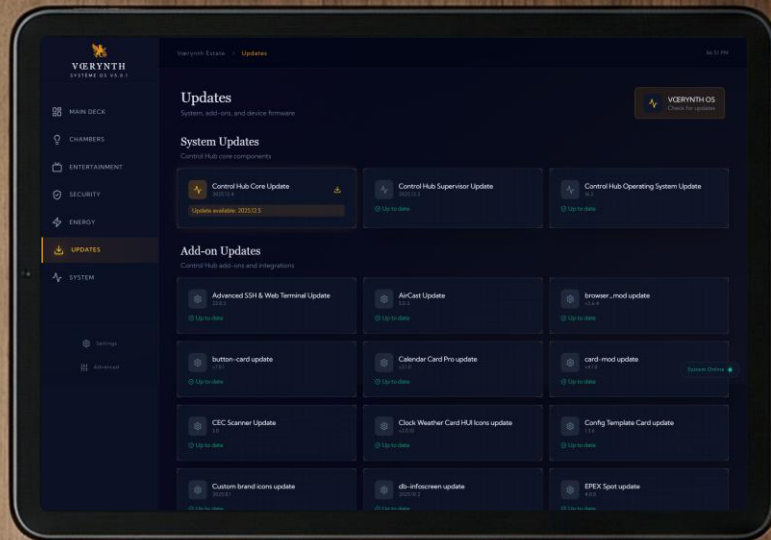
VŒRYNTH
SYSTÈME OS V4.0.1

MAIN DECK
CHAMBERS
ENTERTAINMENT
SECURITY
ENERGY
UPDATES
SYSTEM

Settings
Advanced

Vœrynth Estate / Updates

04:17 PM

Updates
System, add-ons, and device firmware

VŒRYNTH OS
Check for updates

System Updates
Control Hub core components

Control Hub Core Update
2025.12.4
Update available: 2025.12.5

Control Hub Supervisor Update
2025.12.3
Up to date

Control Hub Operating System Update
16.3
Up to date

Add-on Updates
Control Hub add-ons and integrations

Advanced SSH & Web Terminal Update
22.0.2
Up to date

AirCast Update
5.0.2
Up to date

browser_mod update
v2.6.4
Up to date

button-card update
v7.0.1
Up to date

Calendar Card Pro update
v3.1.0
Up to date

card-mod update
v4.1.0
Up to date

System Online

CEC Scanner Update
3.0
Up to date

Clock Weather Card HUI Icons update
v1.0.10
Up to date

Config Template Card update
1.3.6
Up to date

Custom brand icons update
2025.8.1
Up to date

db-infoscreen update
2025.10.2
Up to date

EPEX Spot update
4.0.0
Up to date